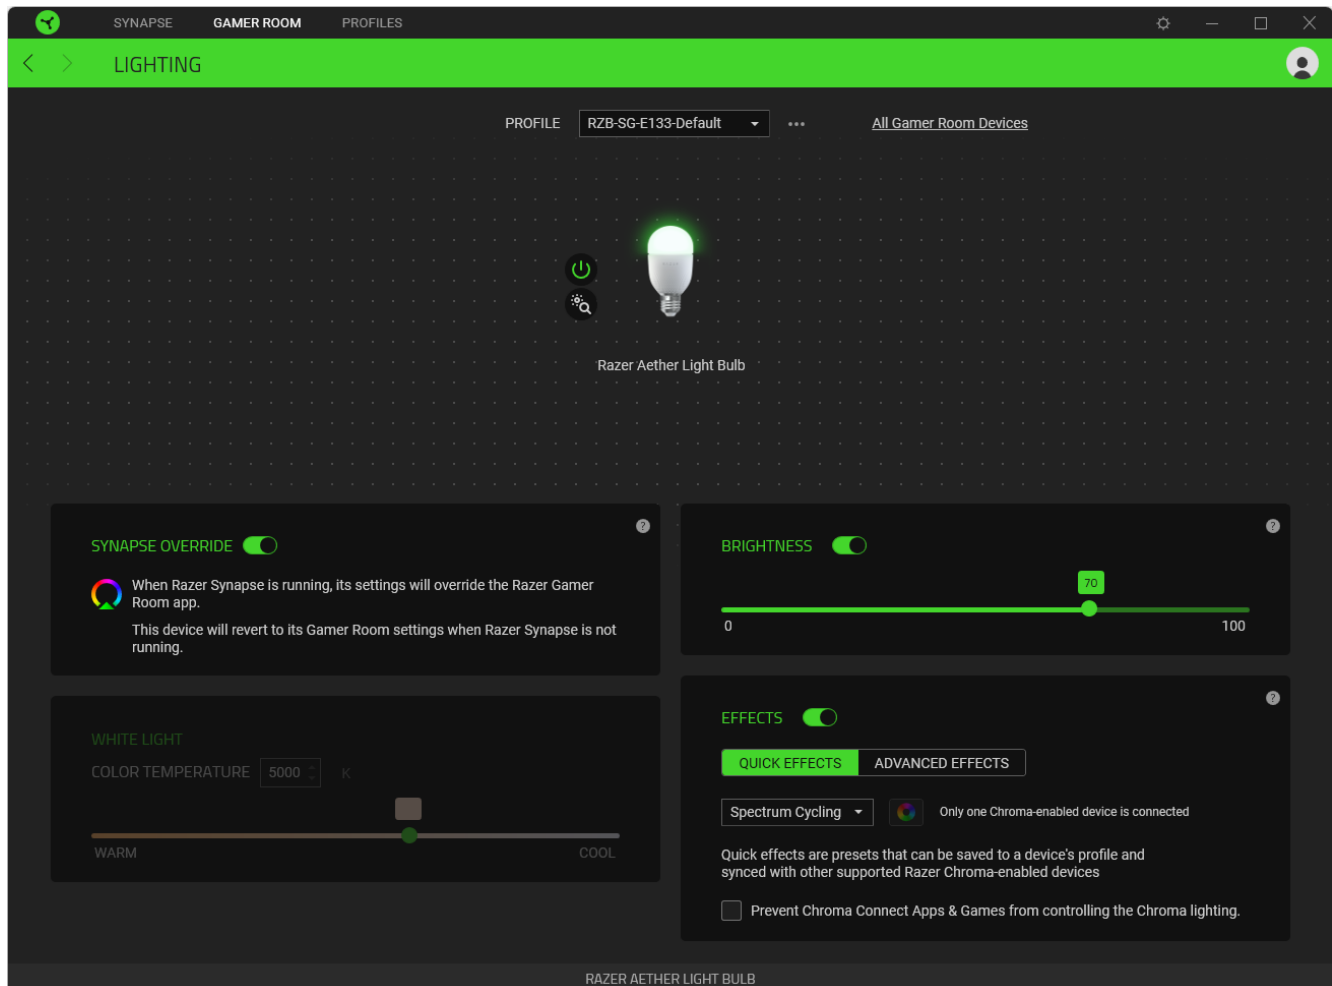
SYNAPSE GAMER ROOM PROFILES

LIGHTING

PROFILE RZB-SG-E133-Default ••• All Gamer Room Devices

Razer Aether Light Bulb

SYNAPSE OVERRIDE

When Razer Synapse is running, its settings will override the Razer Gamer Room app.

This device will revert to its Gamer Room settings when Razer Synapse is not running.

WHITE LIGHT

COLOR TEMPERATURE 5000 K

WARM COOL

BRIGHTNESS

70

0 100

EFFECTS

QUICK EFFECTS ADVANCED EFFECTS

Spectrum Cycling

Only one Chroma-enabled device is connected

Quick effects are presets that can be saved to a device's profile and synced with other supported Razer Chroma-enabled devices

Prevent Chroma Connect Apps & Games from controlling the Chroma lighting.

RAZER AETHER LIGHT BULB